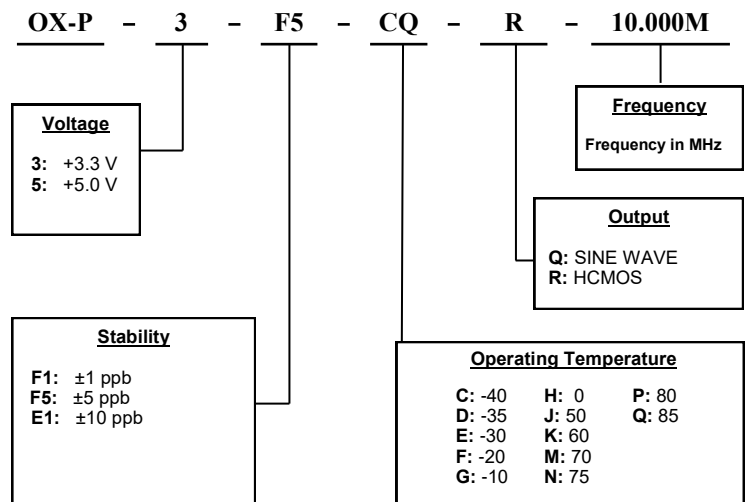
OX-P – 3 – F5 – CQ – R – 10.000M

Frequency

Frequency in MHz

Voltage

3: +3.3 V
5: +5.0 V

Output

Q: SINE WAVE
R: HCMOS

Stability

F1: ±1 ppb
F5: ±5 ppb
E1: ±10 ppb

Operating Temperature

C: -40
D: -35
E: -30
F: -20
G: -10

H: 0
J: 50
K: 60
M: 70
N: 75

P: 80
Q: 85